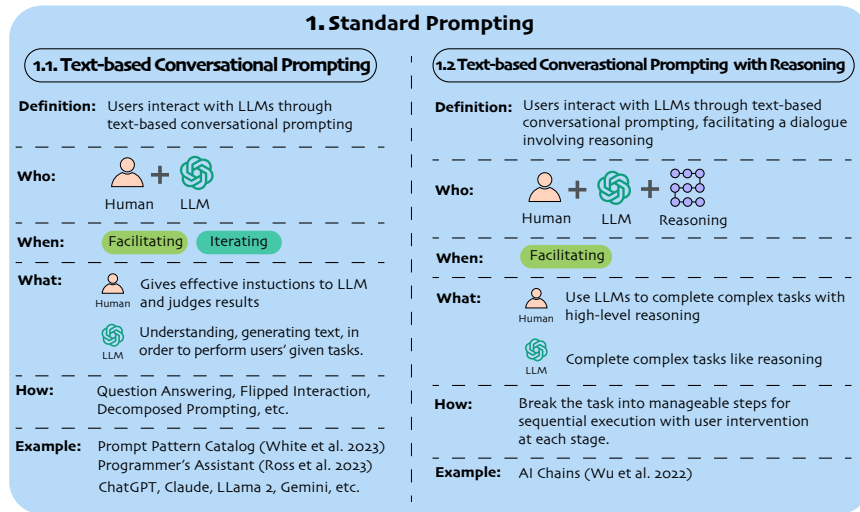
1. Standard Prompting

1.1. Text-based Conversational Prompting

Definition: Users interact with LLMs through text-based conversational prompting

Who: Human + LLM

When: Facilitating Iterating

What: Human Gives effective instuctions to LLM and judges results

LLM Understanding, generating text, in order to perform users' given tasks.

How: Question Answering, Flipped Interaction, Decomposed Prompting, etc.

Example: Prompt Pattern Catalog (White et al. 2023) Programmer's Assistant (Ross et al. 2023) ChatGPT, Claude, LLama 2, Gemini, etc.

1.2 Text-based Converastional Prompting with Reasoning

Definition: Users interact with LLMs through text-based conversational prompting, facilitating a dialogue involving reasoning

Who: Human + LLM + Reasoning

When: Facilitating

What: Human Use LLMs to complete complex tasks with high-level reasoning

LLM Complete complex tasks like reasoning

How: Break the task into manageable steps for sequential execution with user intervention at each stage.

Example: AI Chains (Wu et al. 2022)